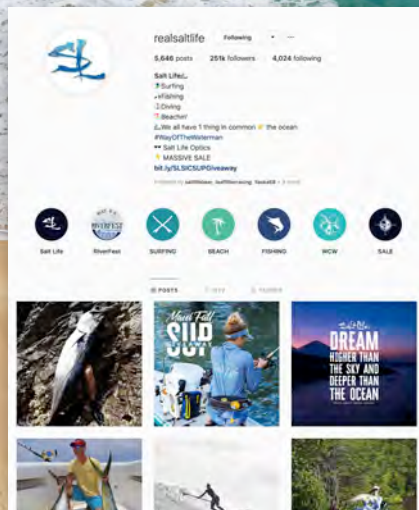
realsaltlife Following ▾ ···

5,646 posts 251k followers 4,024 following

Salt Life
Surfing
Fishing
Diving
Beachin'
We all have 1 thing in common the ocean
#WayOfTheWaterman
Salt Life Optics
MASSIVE SALE
bit.ly/SLSICSUPGiveaway

Followed by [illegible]

Salt Life RiverFest SURFING BEACH FISHING WCW SALE

POSTS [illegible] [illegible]

Maui Fall SUP

Salt Life
DREAM
HIGHER THAN
THE SKY AND
DEEPER THAN
THE OCEAN